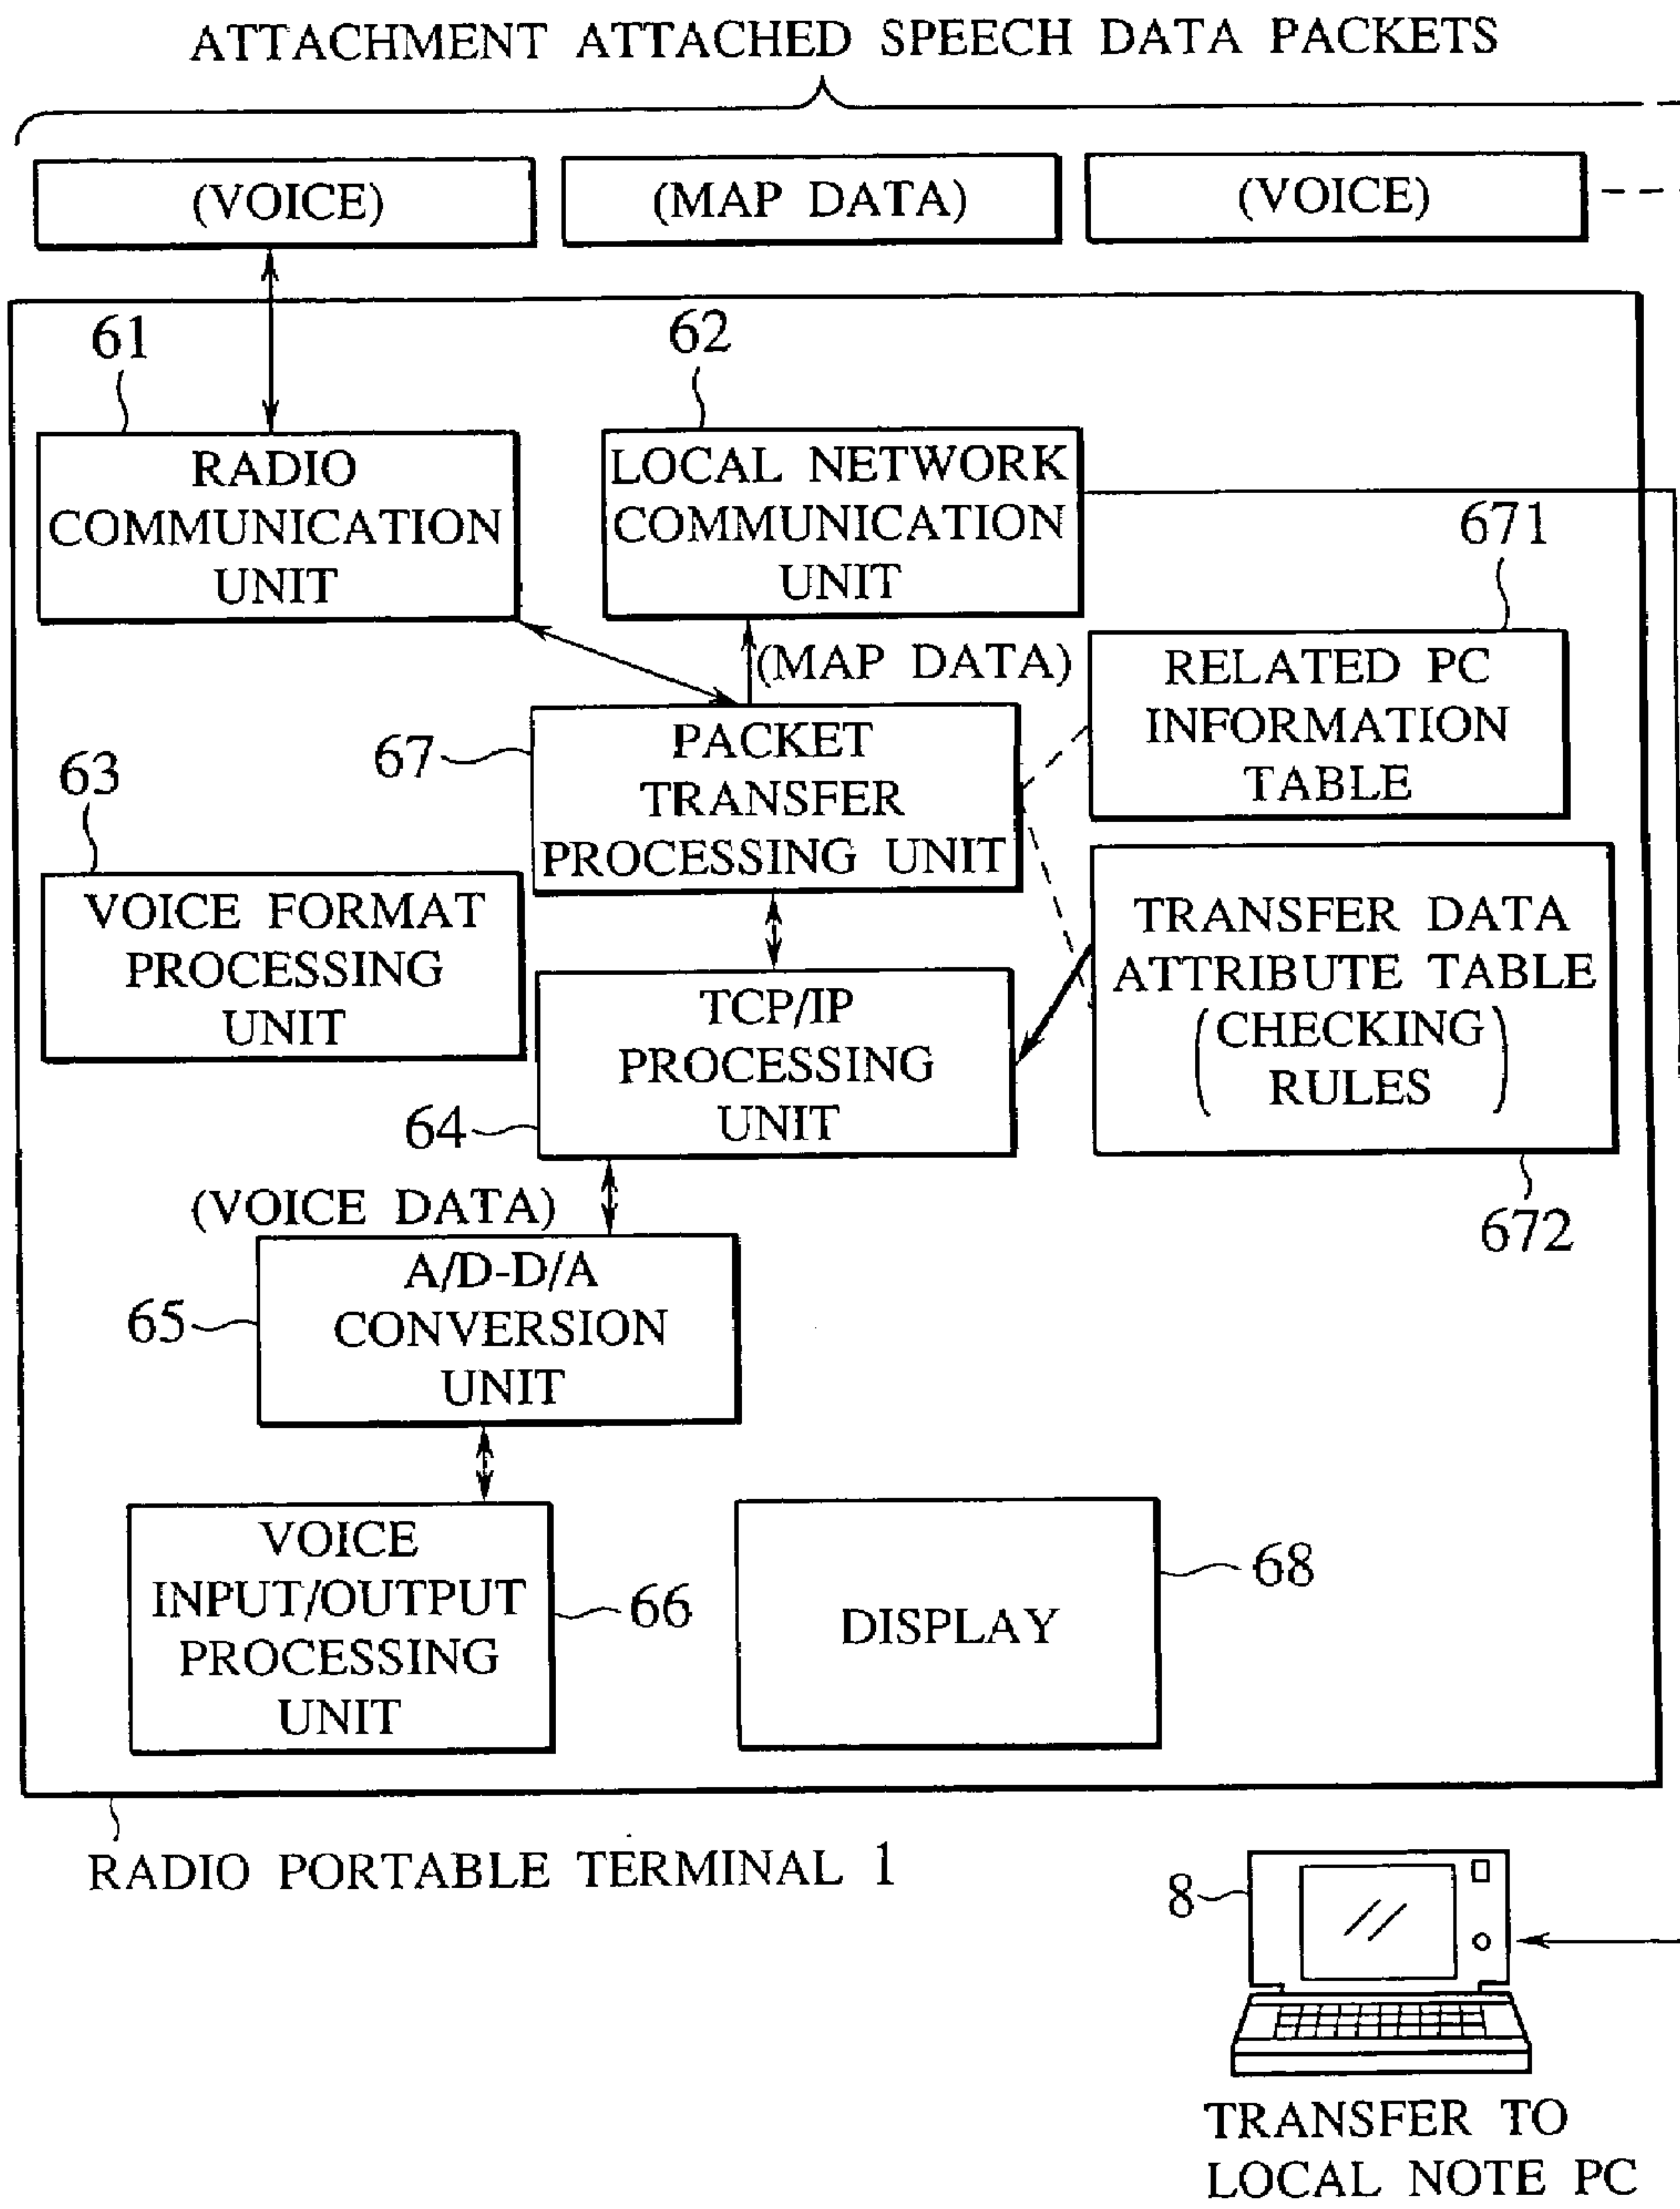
ATTACHMENT ATTACHED SPEECH DATA PACKETS

(VOICE)

(MAP DATA)

(VOICE)

61

RADIO COMMUNICATION UNIT

62

LOCAL NETWORK COMMUNICATION UNIT

671

(MAP DATA)

RELATED PC INFORMATION TABLE

67

PACKET TRANSFER PROCESSING UNIT

63

VOICE FORMAT PROCESSING UNIT

TCP/IP PROCESSING UNIT

TRANSFER DATA ATTRIBUTE TABLE (CHECKING RULES)

64

672

(VOICE DATA)

65

A/D-D/A CONVERSION UNIT

VOICE INPUT/OUTPUT PROCESSING UNIT

66

DISPLAY

68

RADIO PORTABLE TERMINAL 1

8

TRANSFER TO LOCAL NOTE PC